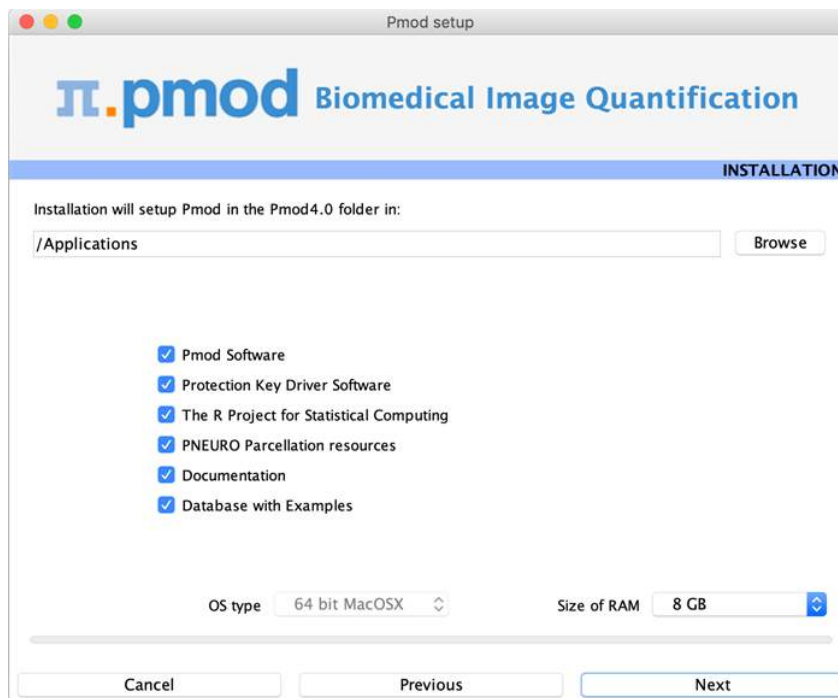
Pmod setup

π.pmod Biomedical Image Quantification

INSTALLATION

Installation will setup Pmod in the Pmod4.0 folder in:

/Applications

Browse

Pmod Software

Protection Key Driver Software

The R Project for Statistical Computing

PNEURO Parcellation resources

Documentation

Database with Examples

OS type 64 bit MacOSX

Size of RAM 8 GB

Cancel

Previous

Next